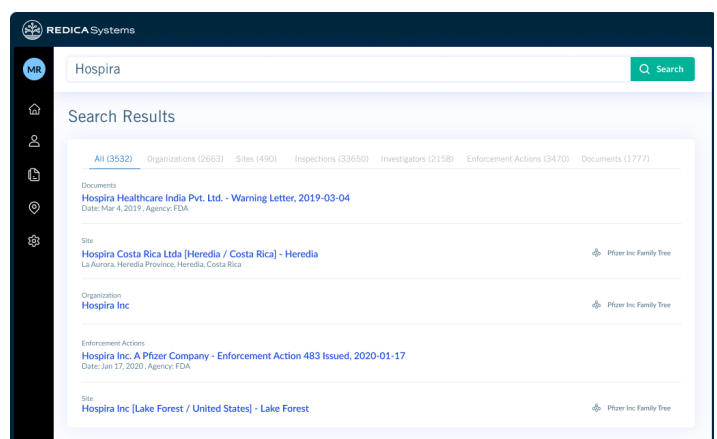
REDICA Systems

MR

Hospira

Search

Search Results

All (3532) Organizations (2663) Sites (490) Inspections (33650) Investigators (2158) Enforcement Actions (3470) Documents (1777)

Documents
Hospira Healthcare India Pvt. Ltd. - Warning Letter, 2019-03-04
Date: Mar 4, 2019 , Agency: FDA

Site
Hospira Costa Rica Ltda [Heredia / Costa Rica] - Heredia
La Aurora, Heredia Province, Heredia, Costa Rica
Pfizer Inc Family Tree

Organization
Hospira Inc
Pfizer Inc Family Tree

Enforcement Actions
Hospira Inc. A Pfizer Company - Enforcement Action 483 Issued, 2020-01-17
Date: Jan 17, 2020 , Agency: FDA

Site
Hospira Inc [Lake Forest / United States] - Lake Forest
Pfizer Inc Family Tree